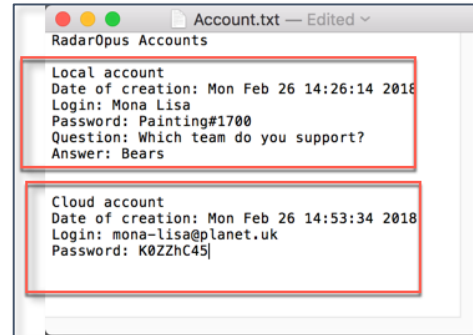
Account.txt — Edited

RadarOpus Accounts

Local account
Date of creation: Mon Feb 26 14:26:14 2018
Login: Mona Lisa
Password: Painting#1700
Question: Which team do you support?
Answer: Bears

Cloud account
Date of creation: Mon Feb 26 14:53:34 2018
Login: mona-lisa@planet.uk
Password: K0ZZhC45